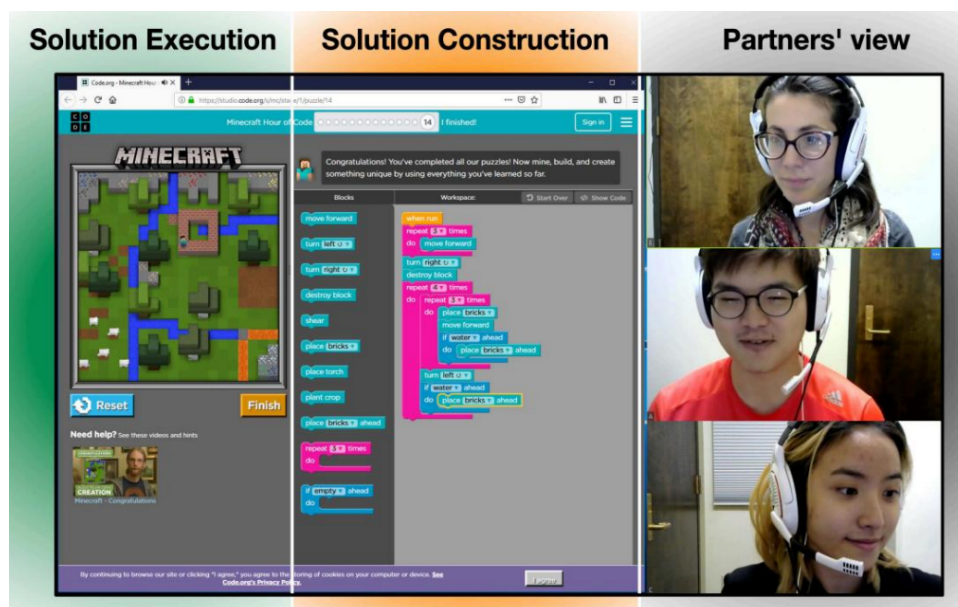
Solution Execution

Solution Construction

Partners' view

Code.org - Minecraft Hou ×

https://studio.code.org/s/mc/stage/1/puzzle/14

CO DE

Minecraft Hour of Code

14

I finished!

Sign in

MINECRAFT

Congratulations! You've completed all our puzzles! Now mine, build, and create something unique by using everything you've learned so far.

Blocks

Workspace:

Start Over

Show Code

move forward

turn left ↺

turn right ↻

destroy block

shear

place bricks

place torch

plant crop

place bricks ahead

repeat 3 times
do

if empty ahead
do

when run
repeat 3 times
do move forward
turn right ↻
destroy block
repeat 4 times
do repeat 3 times
do place bricks
move forward
if water ahead
do place bricks ahead
turn left ↺
if water ahead
do place bricks ahead

Reset

Finish

Need help? See these videos and hints

CREATION

Minecraft - Congratulations

By continuing to browse our site or clicking "I agree," you agree to the storing of cookies on your computer or device. See Code.org's Privacy Policy.

I agree